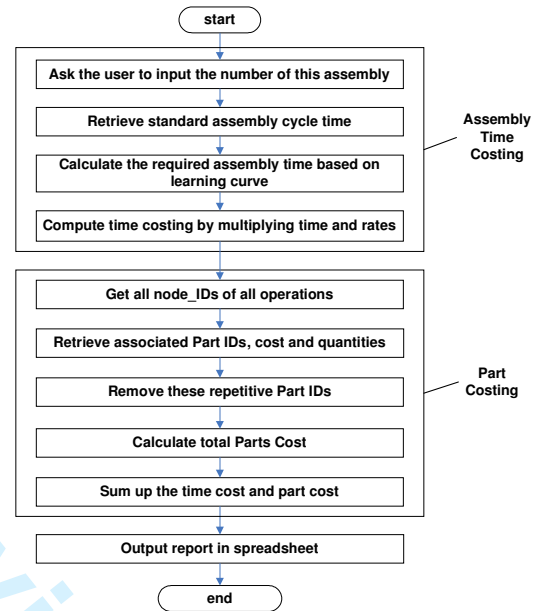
start

Ask the user to input the number of this assembly

Retrieve standard assembly cycle time

Calculate the required assembly time based on learning curve

Compute time costing by multiplying time and rates

Assembly Time Costing

Get all node_IDs of all operations

Retrieve associated Part IDs, cost and quantities

Remove these repetitive Part IDs

Calculate total Parts Cost

Sum up the time cost and part cost

Part Costing

Output report in spreadsheet

end